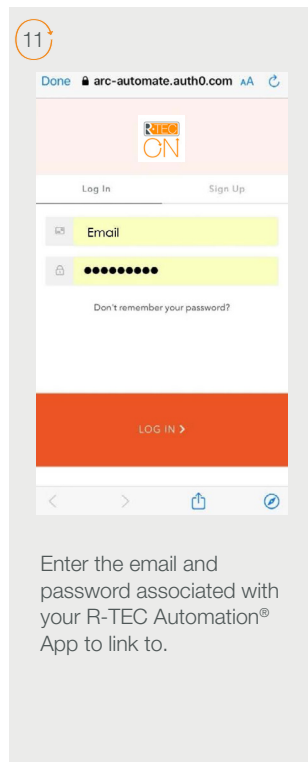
11

Done arc-automate.auth0.com AA

R-TEC ON

Log In

Sign Up

Email

●●●●●●●●●

Don't remember your password?

LOG IN >

Enter the email and password associated with your R-TEC Automation® App to link to.